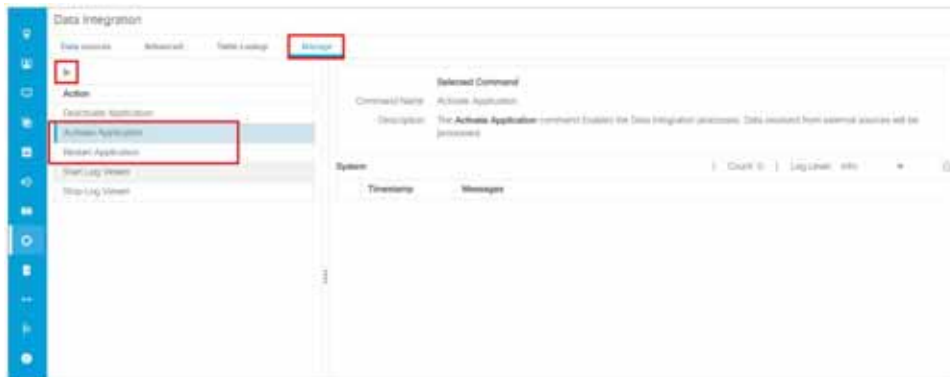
Data Integration

Data sources Advanced Table Lookup Manage

Action

Deactivate Application

Activate Application

Restart Application

Start Log Viewer

Stop Log Viewer

Selected Command

Command Name Activate Application

Description The **Activate Application** command Enables the Data Integration processes. Data received from external sources will be processed.

System | Count: 0 | Log Level: Info

Timestamp Messages